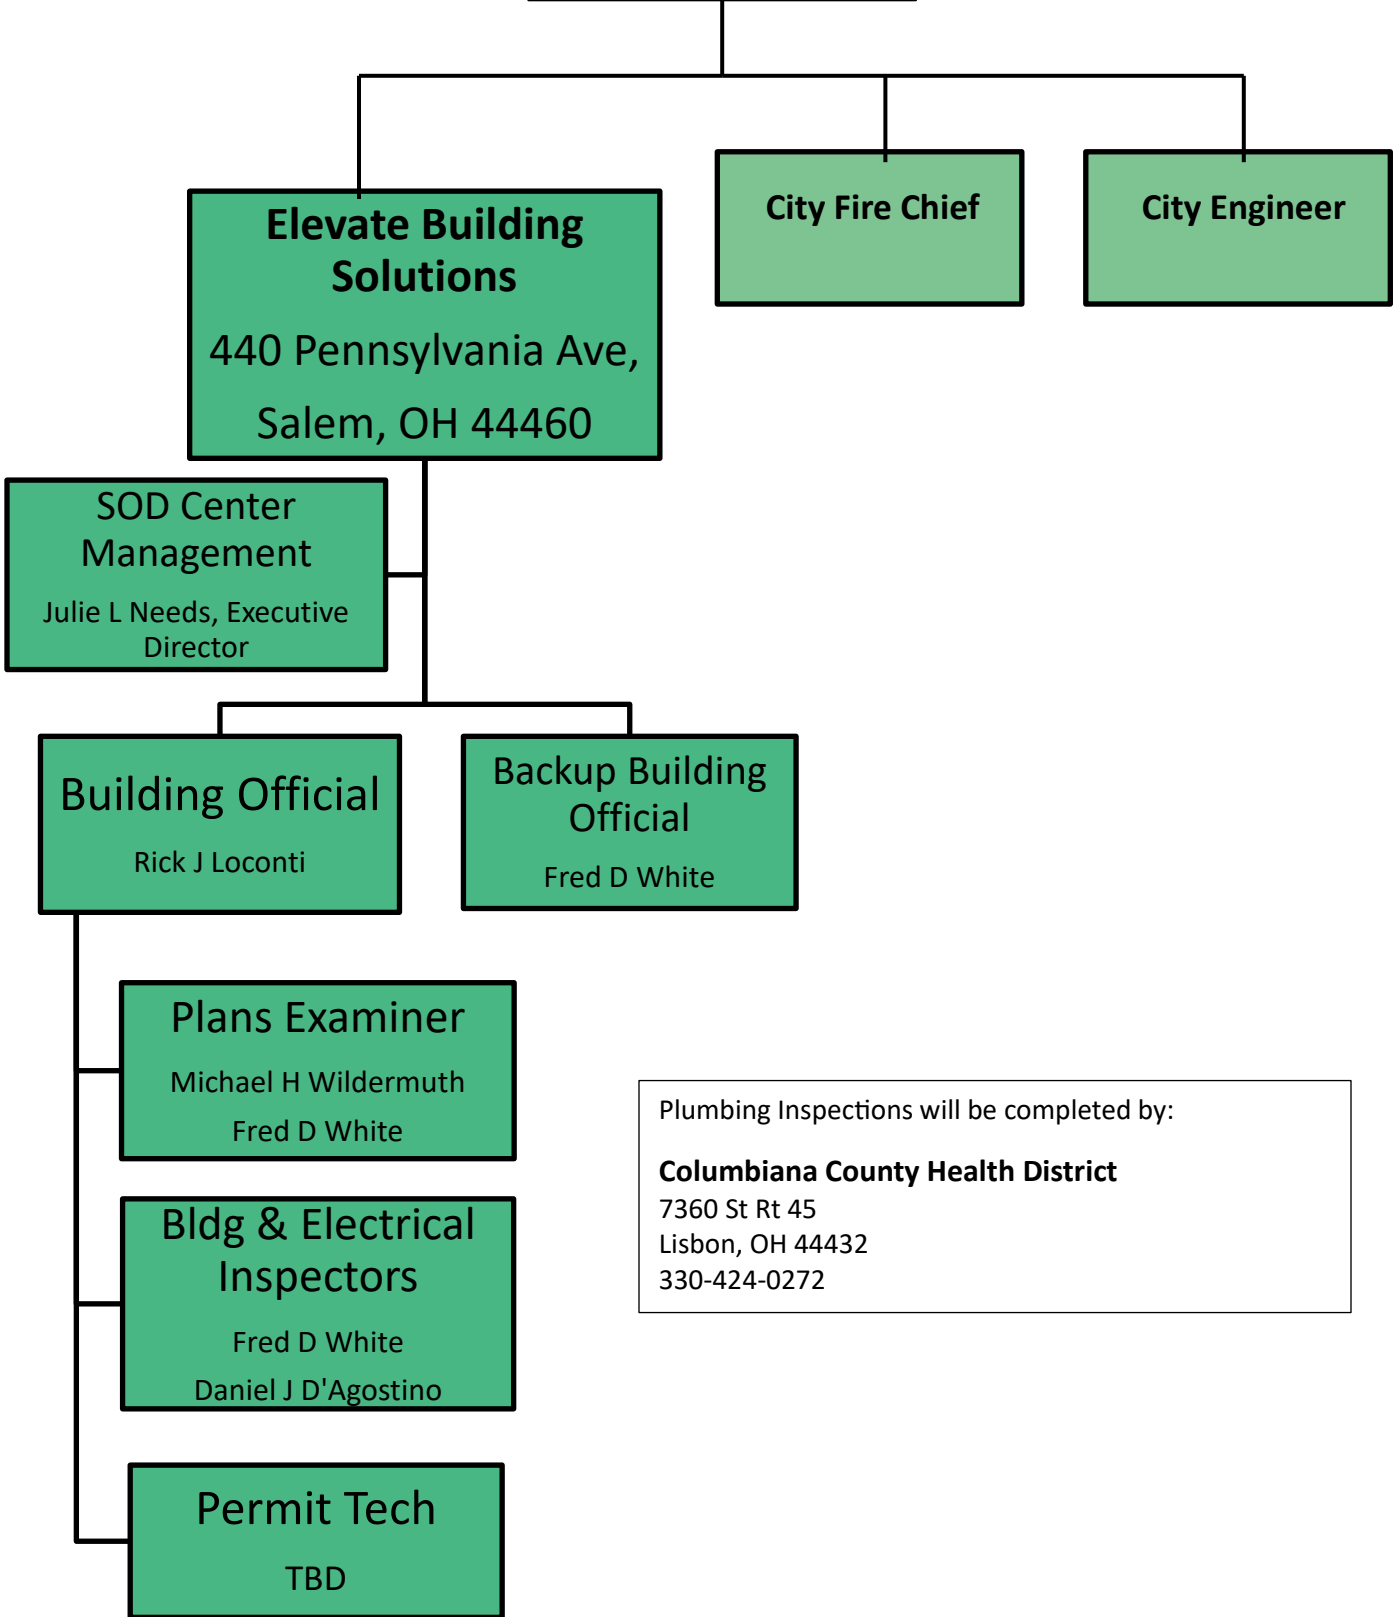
Elevate Building Solutions

440 Pennsylvania Ave,

Salem, OH 44460

City Fire Chief

City Engineer

SOD Center Management

Julie L Needs, Executive Director

Building Official

Rick J Loconti

Backup Building Official

Fred D White

Plans Examiner

Michael H Wildermuth

Fred D White

Bldg & Electrical Inspectors

Fred D White

Daniel J D'Agostino

Permit Tech

TBD

Plumbing Inspections will be completed by:

**Columbiana County Health District**
7360 St Rt 45
Lisbon, OH 44432
330-424-0272